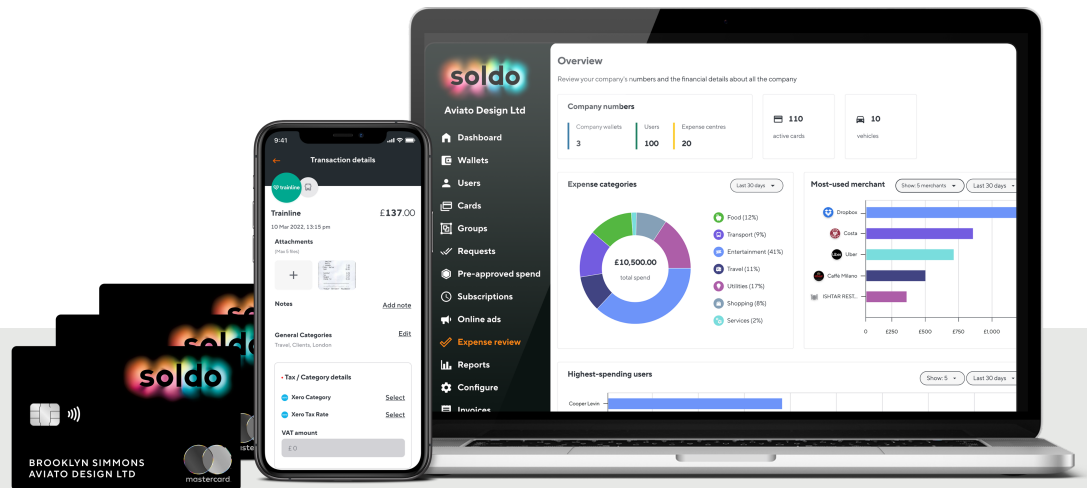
soldo

Aviato Design Ltd

Dashboard
Wallets
Users
Cards
Groups
Requests
Pre-approved spend
Subscriptions
Online ads
Expense review
Reports
Configure
Invoices

Overview

Review your company's numbers and the financial details about all the company

Company numbers

Company wallets
3

Users
100

Expense centres
20

110
active cards

10
vehicles

Expense categories

Last 30 days

£10,500.00
total spend

Food (12%)
Transport (9%)
Entertainment (41%)
Travel (11%)
Utilities (17%)
Shopping (8%)
Services (2%)

Most-used merchant

Show: 5 merchants

Last 30 days

Dropbox
Costa
Uber
Caffè Milano
ISHTAR REST...

0
£250
£500
£750
£1,000

Highest-spending users

Show: 5

Last 30 days

Cooper Levin

9:41

Transaction details

trainline

Trainline
£137.00

10 Mar 2022, 13:15 pm

Attachments
(Max 5 files)

+

Notes
Add note

General Categories
Edit
Travel, Clients, London

Tax / Category details

Xero Category
Select

Xero Tax Rate
Select

VAT amount
£0

soldo
soldo
soldo

BROOKLYN SIMMONS
AVIATO DESIGN LTD

mastercard